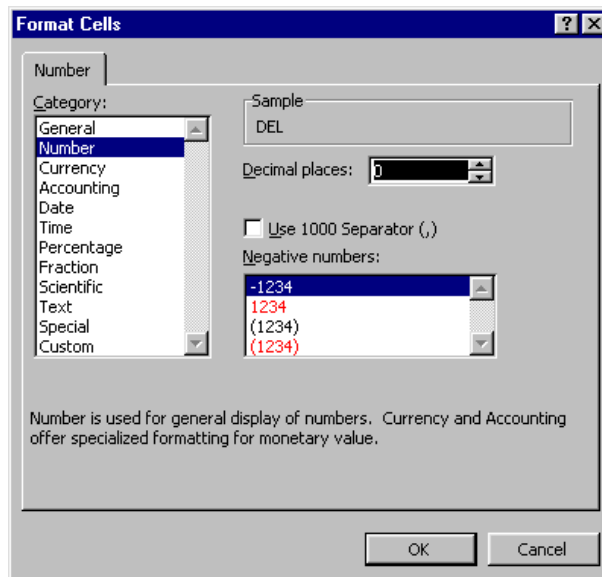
Format Cells

? X

Number

Category:

General
Number
Currency
Accounting
Date
Time
Percentage
Fraction
Scientific
Text
Special
Custom

Sample

DEL

Decimal places: 0

Use 1000 Separator (,)

Negative numbers:

-1234
1234
(1234)
(1234)

Number is used for general display of numbers. Currency and Accounting offer specialized formatting for monetary value.

OK

Cancel